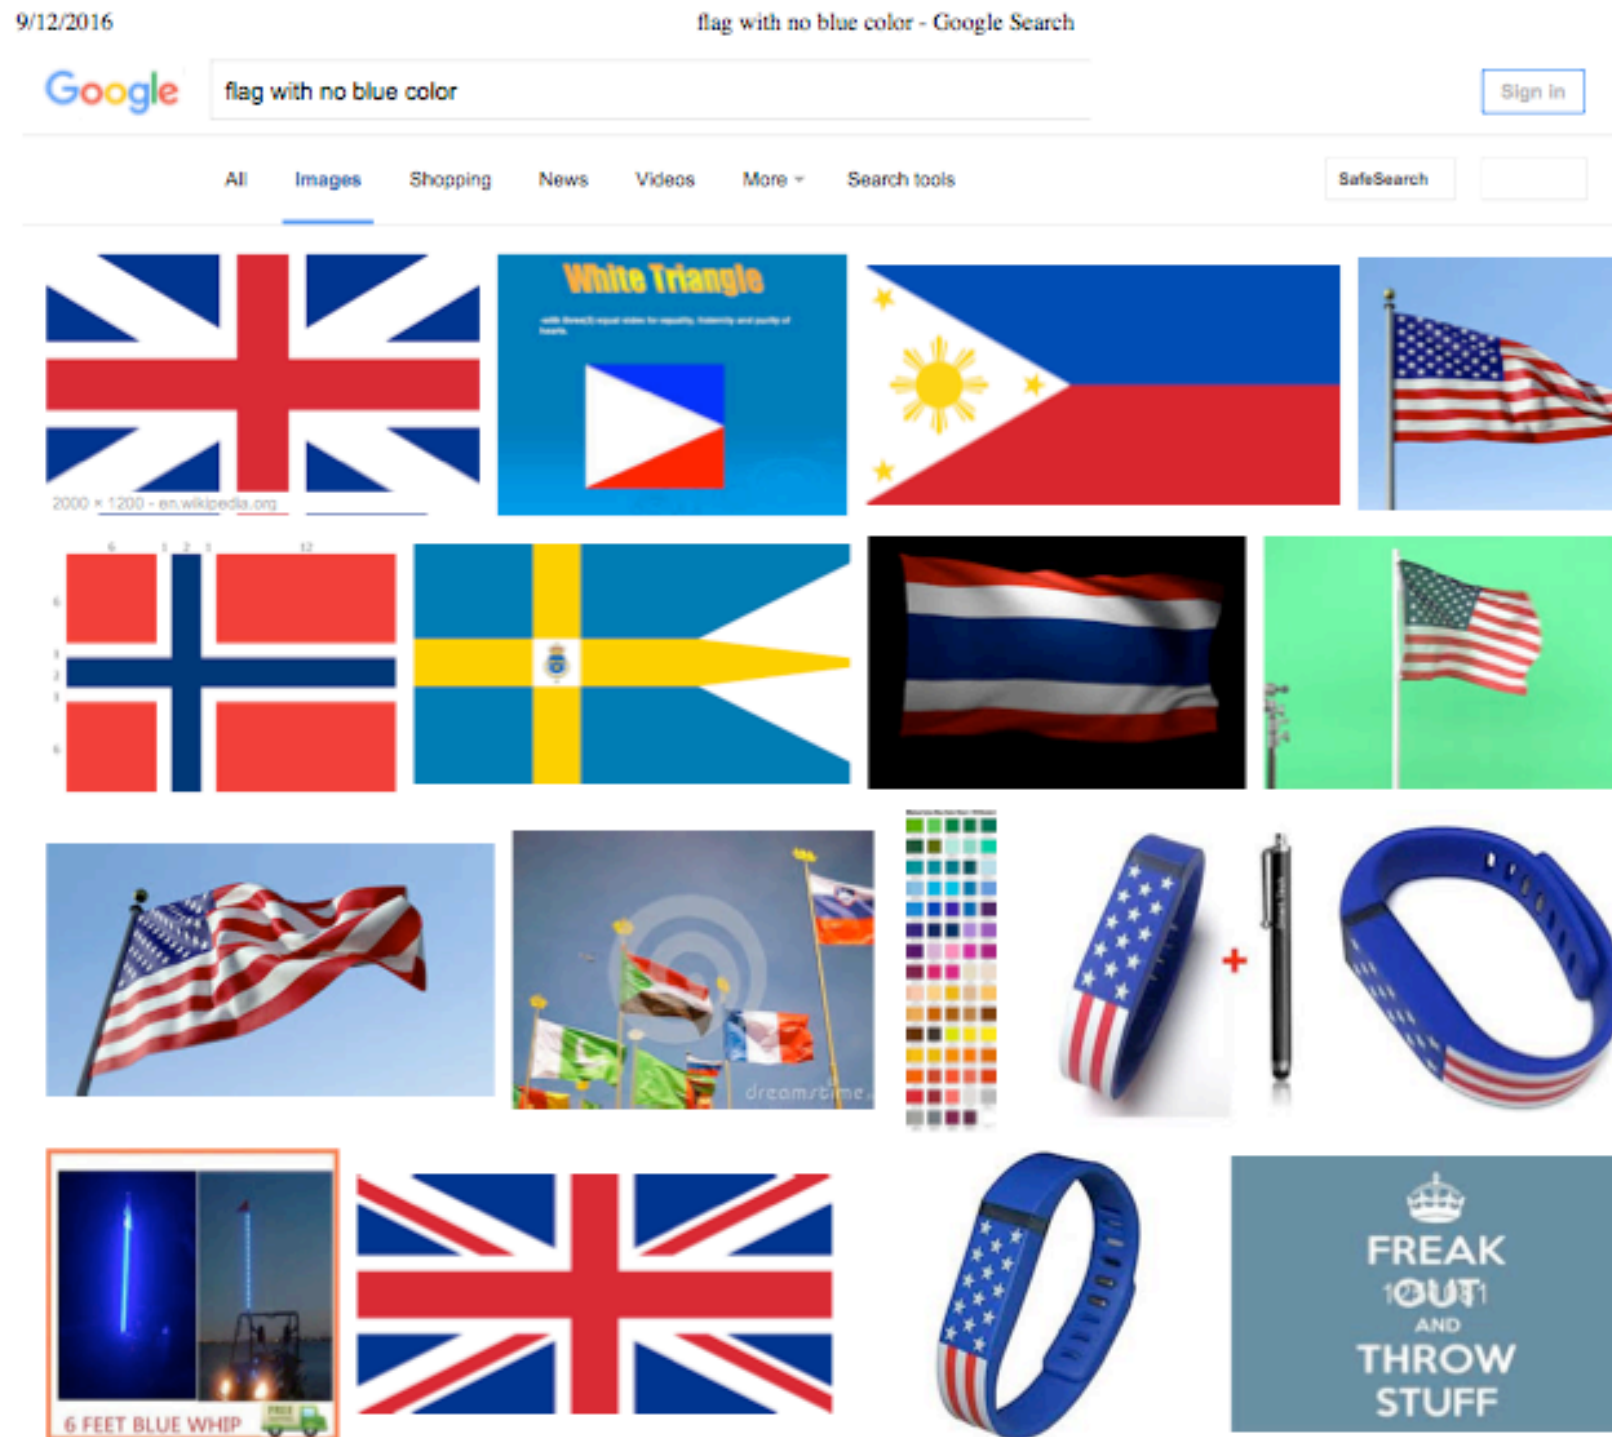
9/12/2016 flag with no blue color - Google Search

Google flag with no blue color

Sign in

All Images Shopping News Videos More Search tools

SafeSearch

2000 × 1200 - en.wikipedia.org

White Triangle

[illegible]

dreamstime

6 FEET BLUE WHIP FREE

FREAK OUT AND THROW STUFF